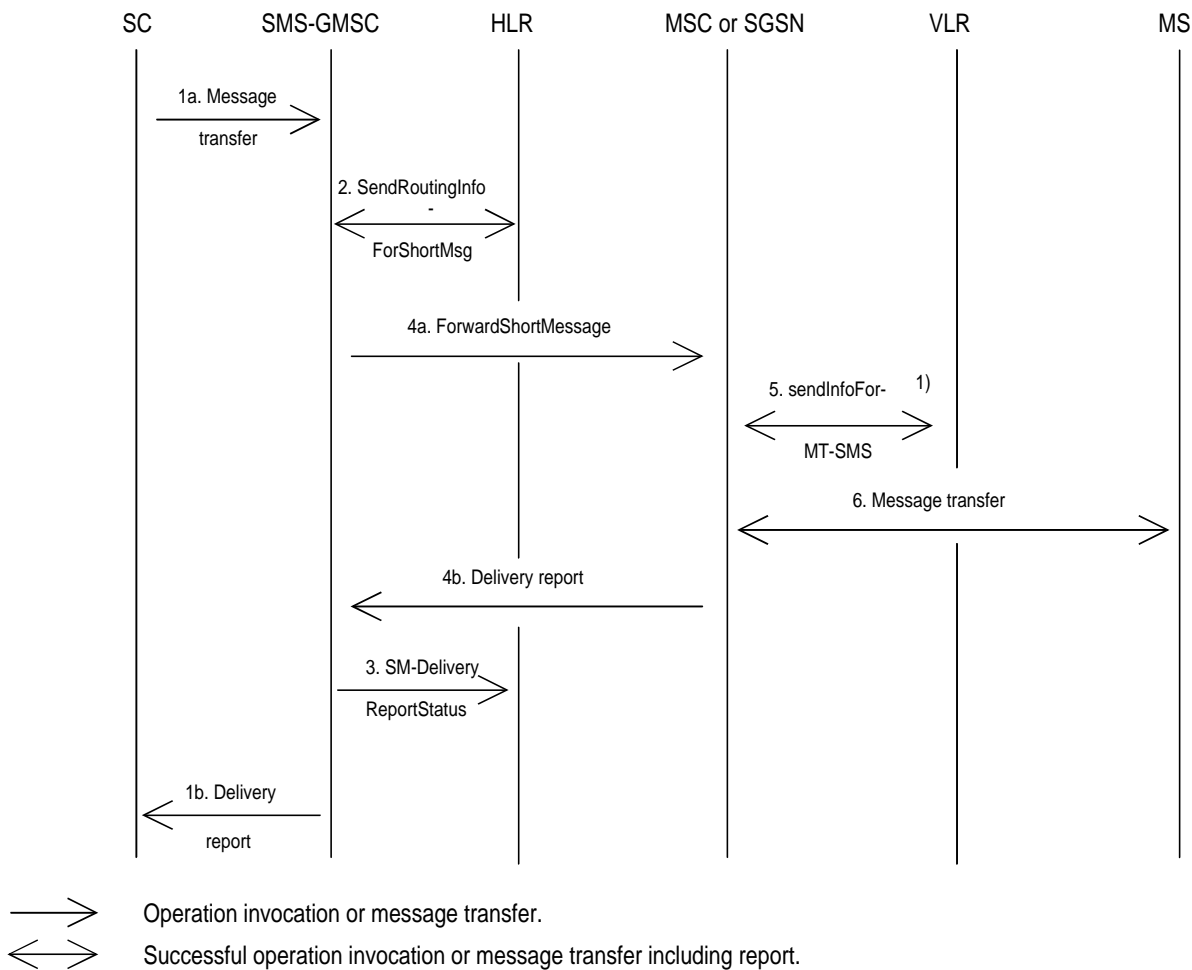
SC SMS-GMSC HLR MSC or SGSN VLR MS

1a. Message transfer

2. SendRoutingInfo - ForShortMsg

4a. ForwardShortMessage

5. sendInfoFor- MT-SMS 1)

6. Message transfer

4b. Delivery report

3. SM-Delivery ReportStatus

1b. Delivery report

Operation invocation or message transfer.

Successful operation invocation or message transfer including report.